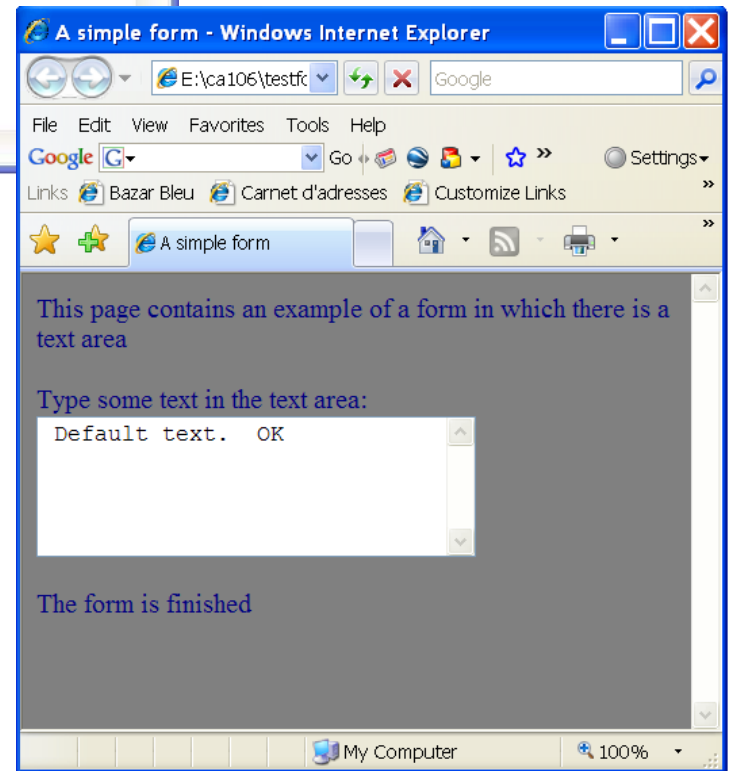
A simple form - Windows Internet Explorer

E:\ca106\testfc

Google

File Edit View Favorites Tools Help

Google G Go Settings

Links Bazar Bleu Carnet d'adresses Customize Links

A simple form

This page contains an example of a form in which there is a text area

Type some text in the text area:

Default text. OK

The form is finished

My Computer 100%